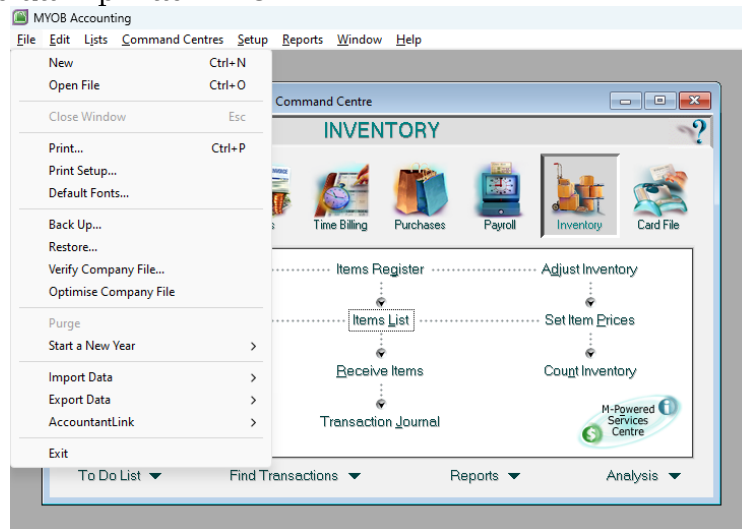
MYOB Accounting
File Edit Lists Command Centres Setup Reports Window Help

New Ctrl+N
Open File Ctrl+O
Close Window Esc
Print... Ctrl+P
Print Setup...
Default Fonts...
Back Up...
Restore...
Verify Company File...
Optimise Company File
Purge
Start a New Year >
Import Data >
Export Data >
AccountantLink >
Exit

Command Centre
INVENTORY
?
s Time Billing Purchases Payroll Inventory Card File

Items Register
Adjust Inventory
Items List
Set Item Prices
Receive Items
Count Inventory
Transaction Journal
M-Powered Services Centre

To Do List ▼ Find Transactions ▼ Reports ▼ Analysis ▼